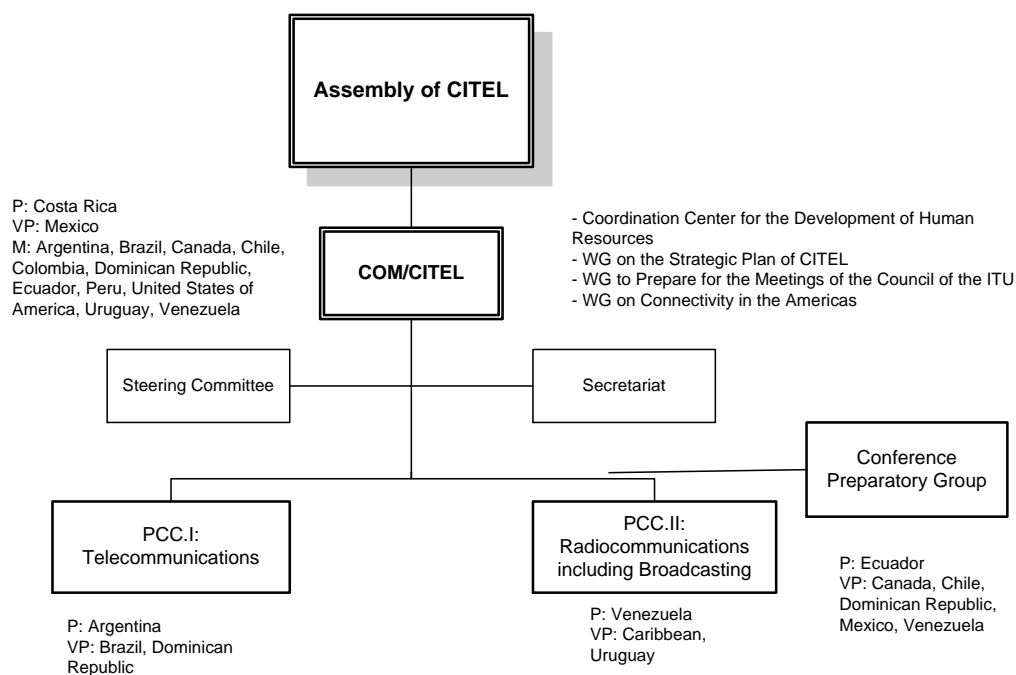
Assembly of CITEL

P: Costa Rica
VP: Mexico
M: Argentina, Brazil, Canada, Chile, Colombia, Dominican Republic, Ecuador, Peru, United States of America, Uruguay, Venezuela

COM/CITEL

- Coordination Center for the Development of Human Resources
- WG on the Strategic Plan of CITEL
- WG to Prepare for the Meetings of the Council of the ITU
- WG on Connectivity in the Americas

Steering Committee

Secretariat

Conference Preparatory Group

PCC.I: Telecommunications

PCC.II: Radiocommunications including Broadcasting

P: Ecuador
VP: Canada, Chile, Dominican Republic, Mexico, Venezuela

P: Argentina
VP: Brazil, Dominican Republic

P: Venezuela
VP: Caribbean, Uruguay